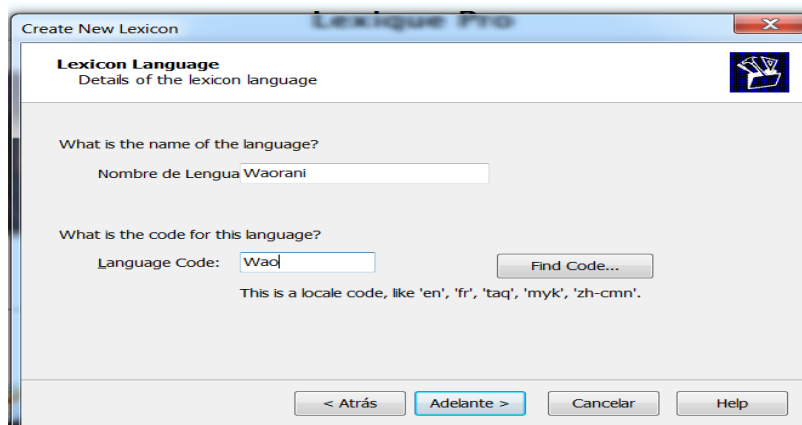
Create New Lexicon

Lexique Pro

Lexicon Language
Details of the lexicon language

What is the name of the language?

Nombre de Lengua Waorani

What is the code for this language?

Language Code: Wao

Find Code...

This is a locale code, like 'en', 'fr', 'taq', 'myk', 'zh-cmn'.

< Atrás

Adelante >

Cancelar

Help